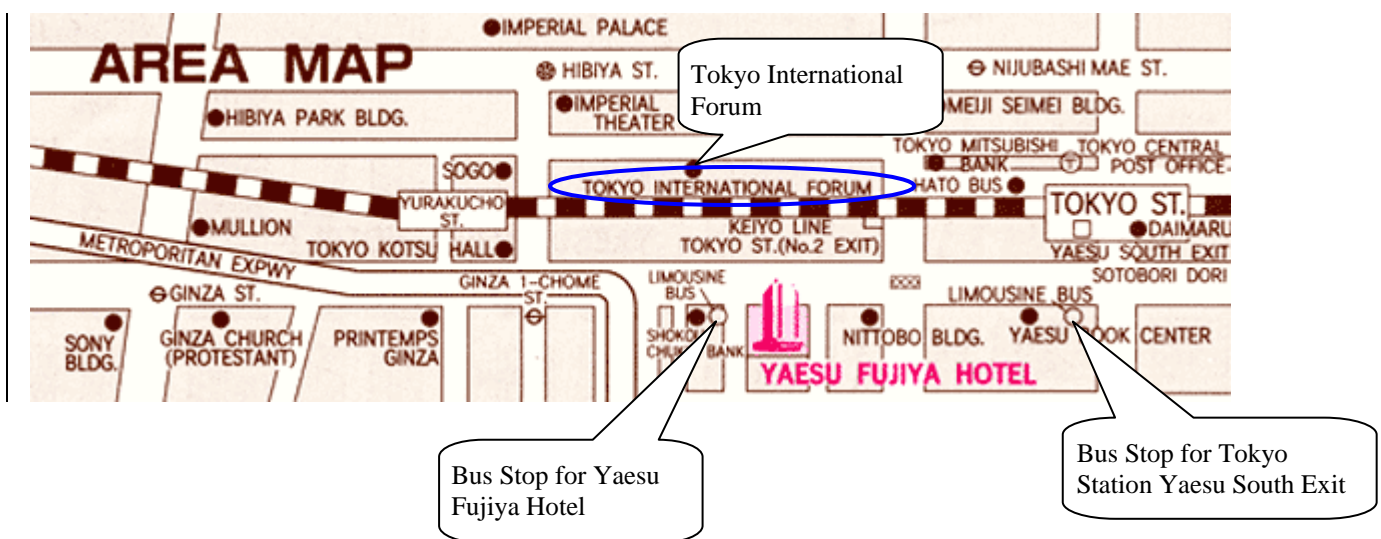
AREA MAP

IMPERIAL PALACE

HIBIYA ST.

NIJUBASHI MAE ST.

Tokyo International Forum

HIBIYA PARK BLDG.

IMPERIAL THEATER

MEIJI SEIMEI BLDG.

TOKYO MITSUBISHI BANK

TOKYO CENTRAL POST OFFICE

SOGO

TOKYO INTERNATIONAL FORUM

HATO BUS

TOKYO ST.

YURAKUCHO ST.

MULLION

KEIYO LINE TOKYO ST.(No.2 EXIT)

DAIMARU

METROPORITAN EXPWY

TOKYO KOTSU HALL

YAESU SOUTH EXIT

SOTOBORI DORI

GINZA ST.

GINZA 1-CHOME ST.

LIMOUSINE BUS

LIMOUSINE BUS

SONY BLDG.

GINZA CHURCH (PROTESTANT)

PRINTEMPS GINZA

SHOKO CHUKI BANK

NITTOBO BLDG.

YAESU BOOK CENTER

YAESU FUJIYA HOTEL

Bus Stop for Yaesu Fujiya Hotel

Bus Stop for Tokyo Station Yaesu South Exit